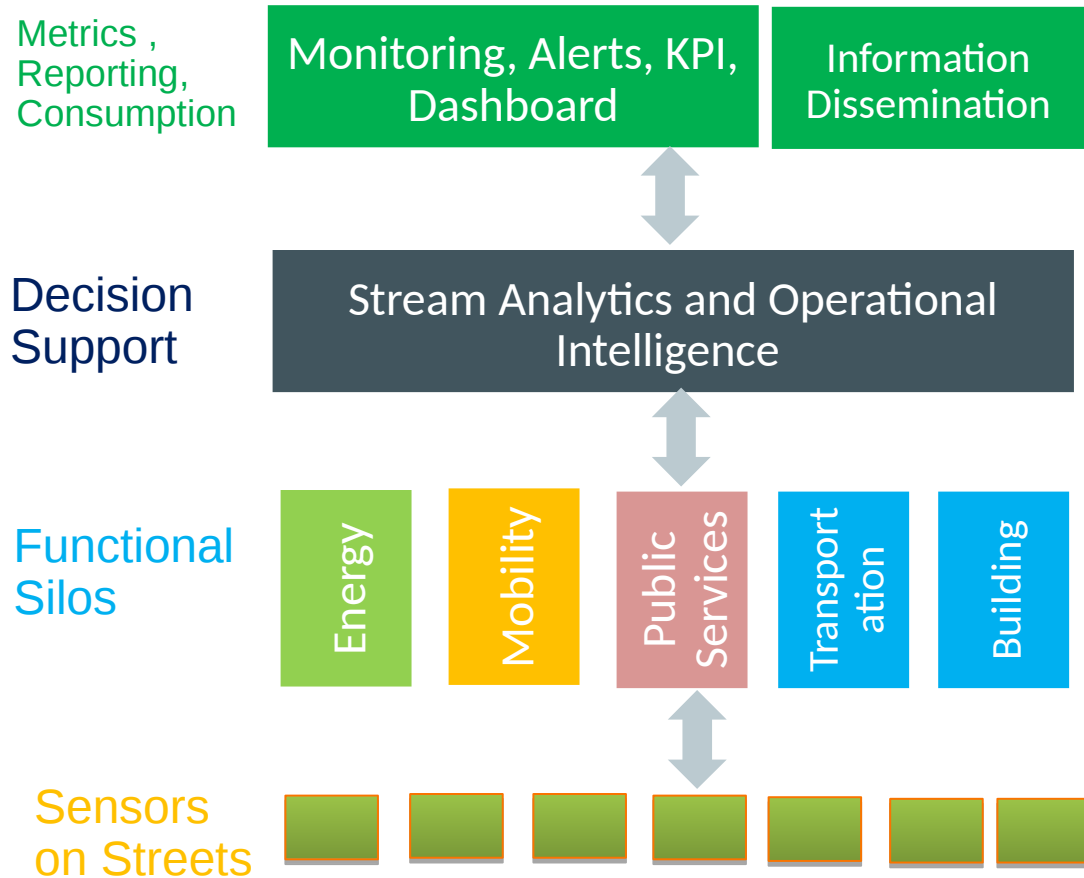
Metrics , Reporting, Consumption

Monitoring, Alerts, KPI, Dashboard

Information Dissemination

Decision Support

Stream Analytics and Operational Intelligence

Functional Silos

Energy

Mobility

Public Services

Transport ation

Building

Sensors on Streets